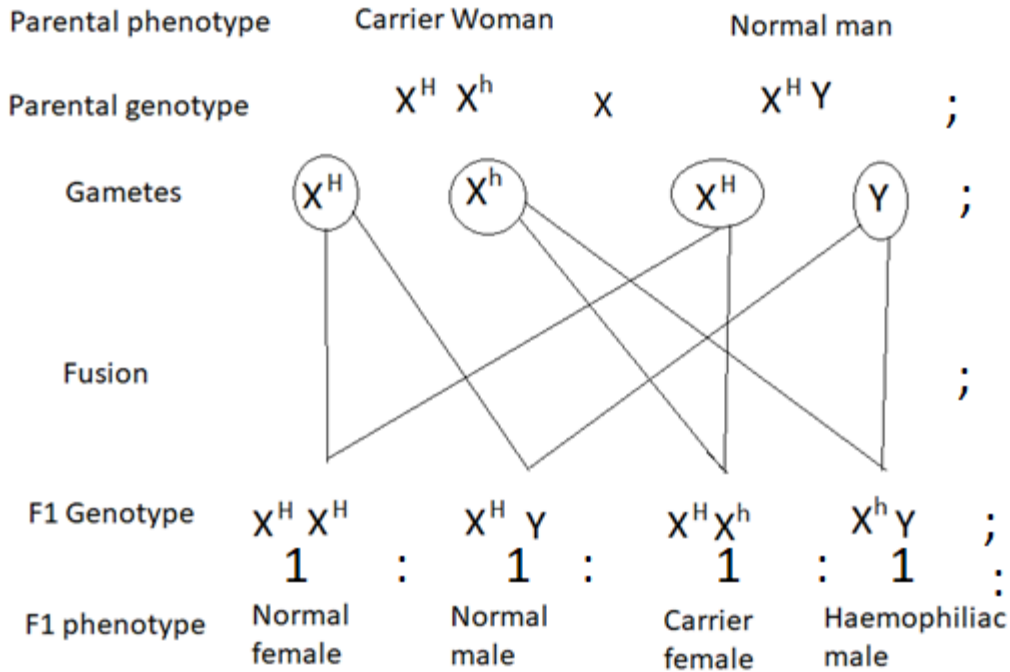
Parental phenotype Carrier Woman Normal man

Parental genotype $X^H X^h$ x $X^H Y$ ;

Gametes $X^H$ $X^h$ $X^H$ Y ;

Fusion ;

F1 Genotype $X^H X^H$ $X^H Y$ $X^H X^h$ $X^h Y$ ;

1 : 1 : 1 : 1 :

F1 phenotype Normal female Normal male Carrier female Haemophiliac male